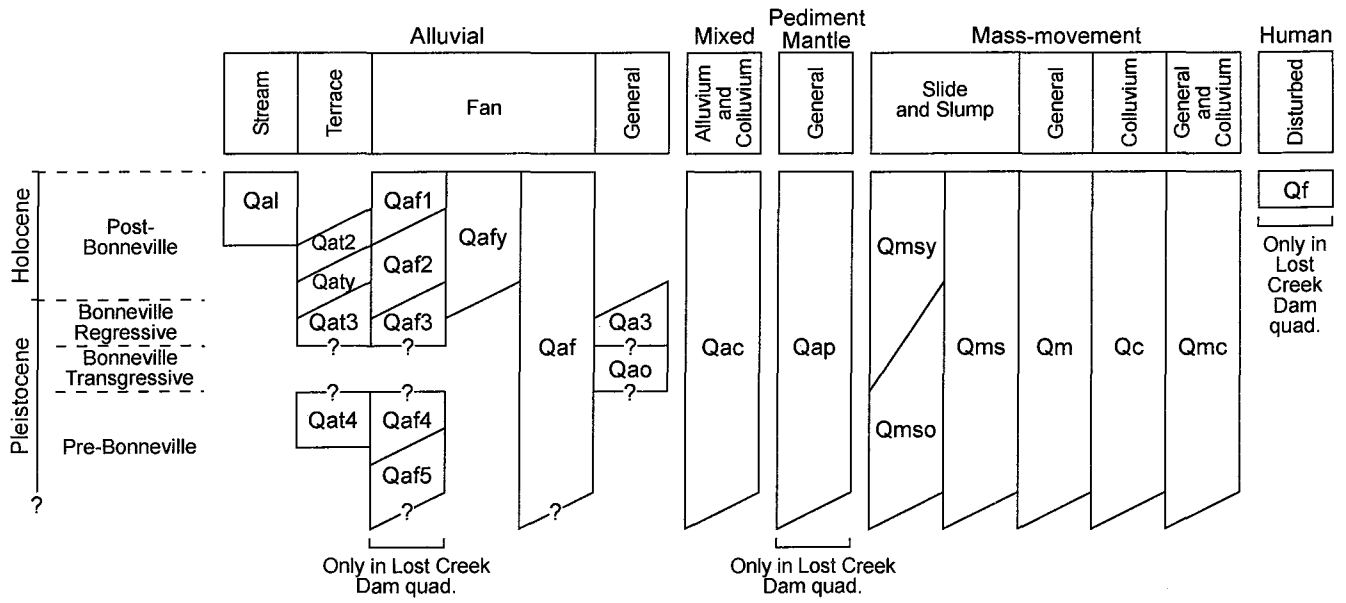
Alluvial

Mixed

Pediment Mantle

Mass-movement

Human

Stream

Terrace

Fan

General

Alluvium and Colluvium

General

Slide and Slump

General

Colluvium

General and Colluvium

Disturbed

Holocene

Pleistocene

Post-Bonneville

Bonneville Regressive

Bonneville Transgressive

Pre-Bonneville

?

Qal

Qat2

Qaty

Qat3

?

?

Qat4

Qaf1

Qaf2

Qaf3

?

?

Qaf4

Qaf5

?

Qafy

Qaf

?

Qa3

?

Qao

?

Qac

Qap

Qmsy

Qmso

Qms

Qm

Qc

Qmc

Qf

Only in Lost Creek Dam quad.

Only in Lost Creek Dam quad.

Only in Lost Creek Dam quad.